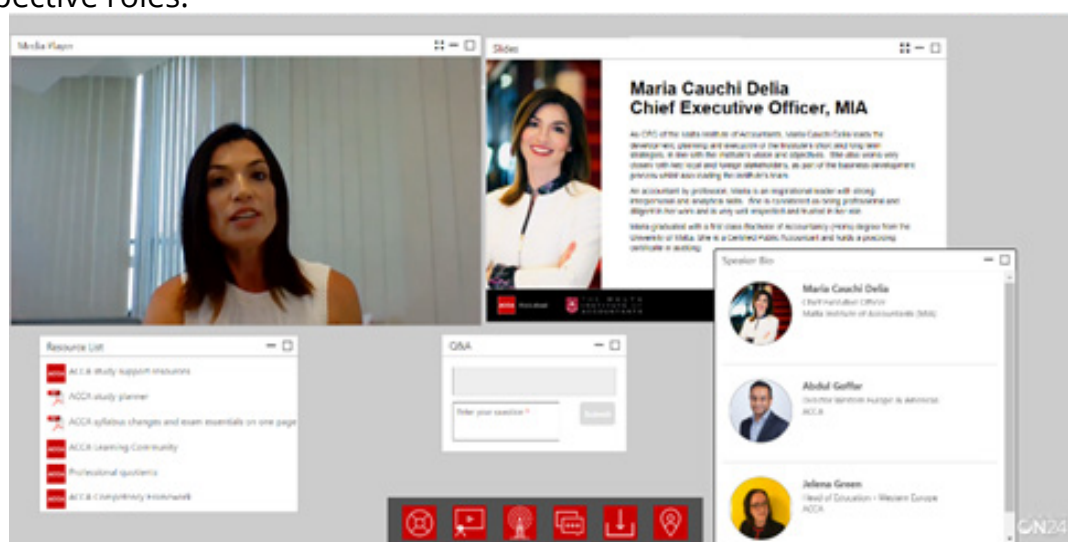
pective roles.

Media Player

Slides

Maria Cauchi Delia
Chief Executive Officer, MIA

As CEO of the Malta Institute of Accountants, Maria Cauchi Delia leads the development, planning and execution of the Institute's short and long term strategies, in line with the Institute's vision and objectives. She also works very closely with key local and foreign stakeholders, as part of the business development process whilst also leading the Institute's team.

An accountant by profession, Maria is an inspirational leader with strong interpersonal and analytical skills. She is considered as being professional and diligent in her work and is very well respected and trusted in her role.

Maria graduated with a first class Bachelor of Accountancy (Hons) degree from the University of Malta. She is a Certified Public Accountant and holds a practising certificate in auditing.

Speaker Bio

Maria Cauchi Delia
Chief Executive Officer
Malta Institute of Accountants (MIA)

Abdul Goffar
Director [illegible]
ACCA

Jelena Green
Head of Education - Western Europe
ACCA

Resource List

ACCA study support resources
ACCA study planner
ACCA syllabus changes and exam essentials on one page
ACCA Learning Community
Professional quotients
ACCA Competency Framework

Q&A

Enter your question *

Submit

ON24